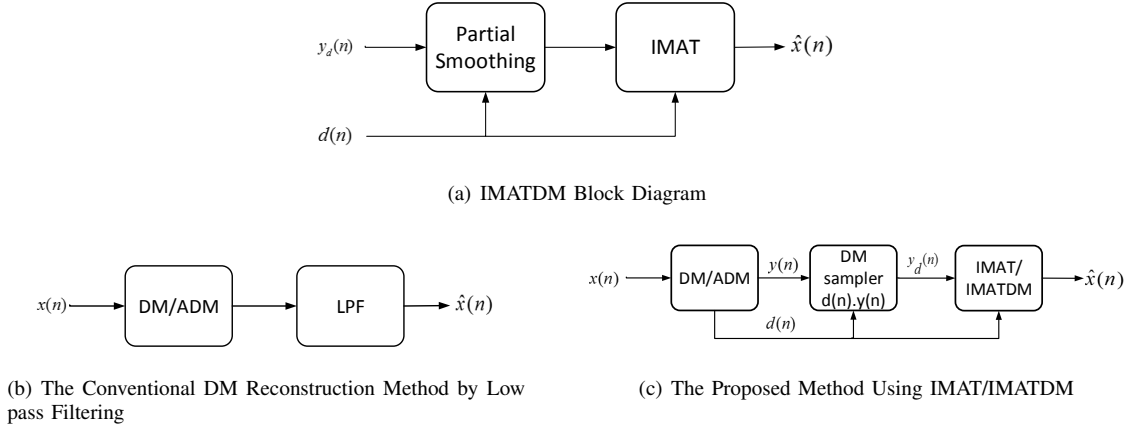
$y_d(n)$

Partial Smoothing

IMAT

$\hat{x}(n)$

$d(n)$

(a) IMATDM Block Diagram

$x(n)$

DM/ADM

LPF

$\hat{x}(n)$

(b) The Conventional DM Reconstruction Method by Low pass Filtering

$x(n)$

DM/ADM

$y(n)$

DM sampler d(n).y(n)

$y_d(n)$

IMAT/ IMATDM

$\hat{x}(n)$

$d(n)$

(c) The Proposed Method Using IMAT/IMATDM